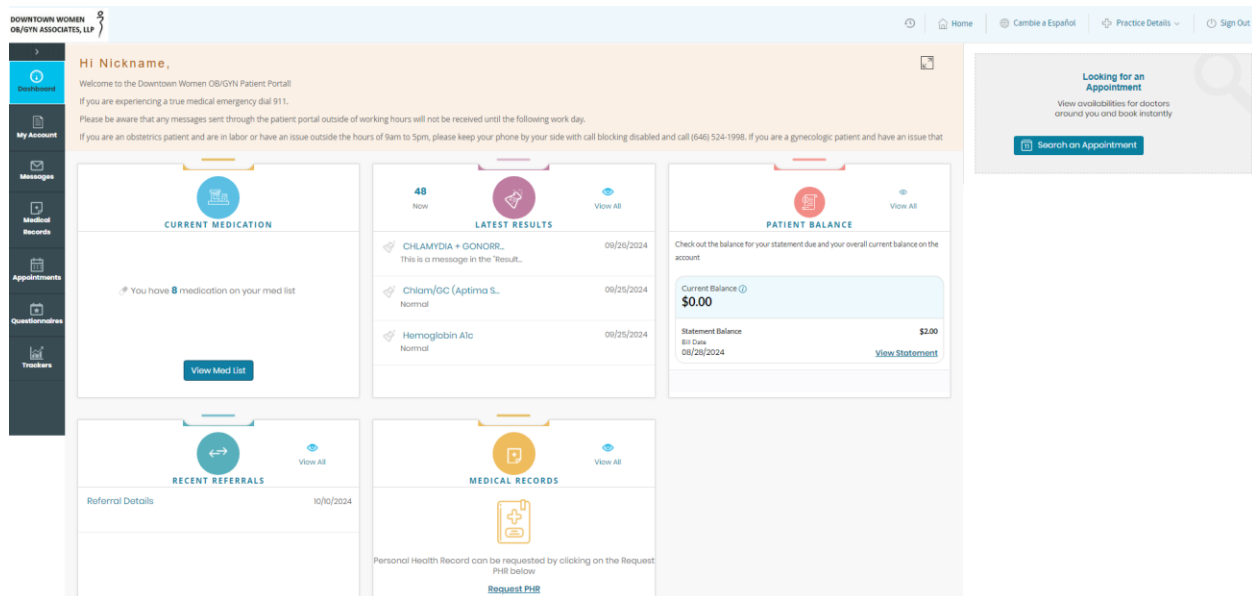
DOWNTOWN WOMEN OB/GYN ASSOCIATES, LLP

Home | Cambie a Español | Practice Details | Sign Out

Dashboard
My Account
Messages
Medical Records
Appointments
Questionnaires
Trackers

Hi Nickname,

Welcome to the Downtown Women OB/GYN Patient Portal!

If you are experiencing a true medical emergency dial 911.

Please be aware that any messages sent through the patient portal outside of working hours will not be received until the following work day.

If you are an obstetrics patient and are in labor or have an issue outside the hours of 9am to 5pm, please keep your phone by your side with call blocking disabled and call (646) 524-1998. If you are a gynecologic patient and have an issue that

Looking for an Appointment
View availabilities for doctors around you and book instantly
Search an Appointment

CURRENT MEDICATION
You have 8 medication on your med list
View Med List

48
Now
View All
LATEST RESULTS
CHLAMYDIA + GONORR... 09/26/2024
This is a message in the "Result...
Chlam/GC (Aptima S... 09/25/2024
Normal
Hemoglobin A1c 09/25/2024
Normal

View All
PATIENT BALANCE
Check out the balance for your statement due and your overall current balance on the account
Current Balance
$0.00
Statement Balance $2.00
Bill Date
08/28/2024
View Statement

View All
RECENT REFERRALS
Referral Details 10/10/2024

View All
MEDICAL RECORDS
Personal Health Record can be requested by clicking on the Request PHR below
Request PHR